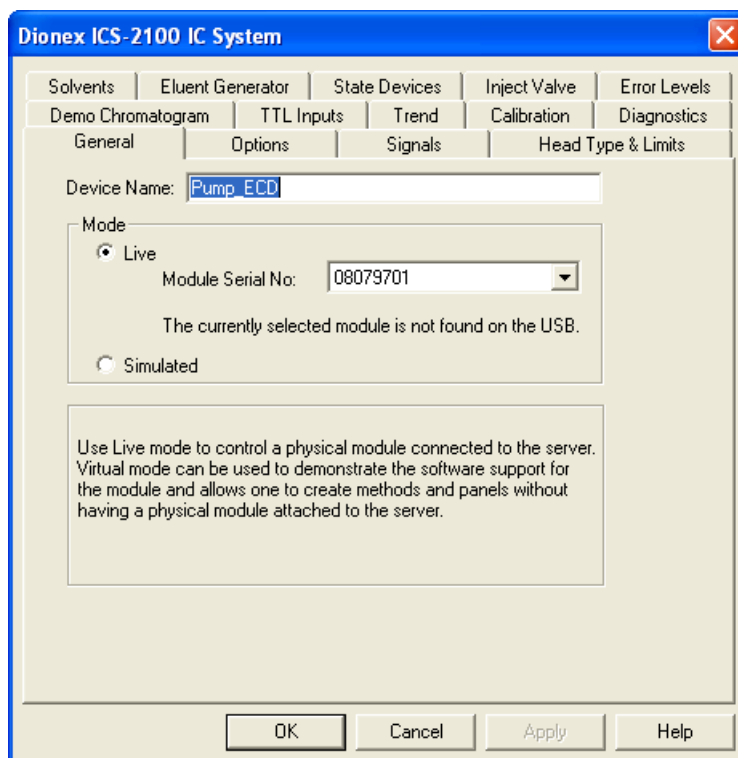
Dionex ICS-2100 IC System

Solvents | Eluent Generator | State Devices | Inject Valve | Error Levels
Demo Chromatogram | TTL Inputs | Trend | Calibration | Diagnostics
General | Options | Signals | Head Type & Limits

Device Name: Pump_ECD

Mode

Live

Module Serial No: 08079701

The currently selected module is not found on the USB.

Simulated

Use Live mode to control a physical module connected to the server. Virtual mode can be used to demonstrate the software support for the module and allows one to create methods and panels without having a physical module attached to the server.

OK | Cancel | Apply | Help